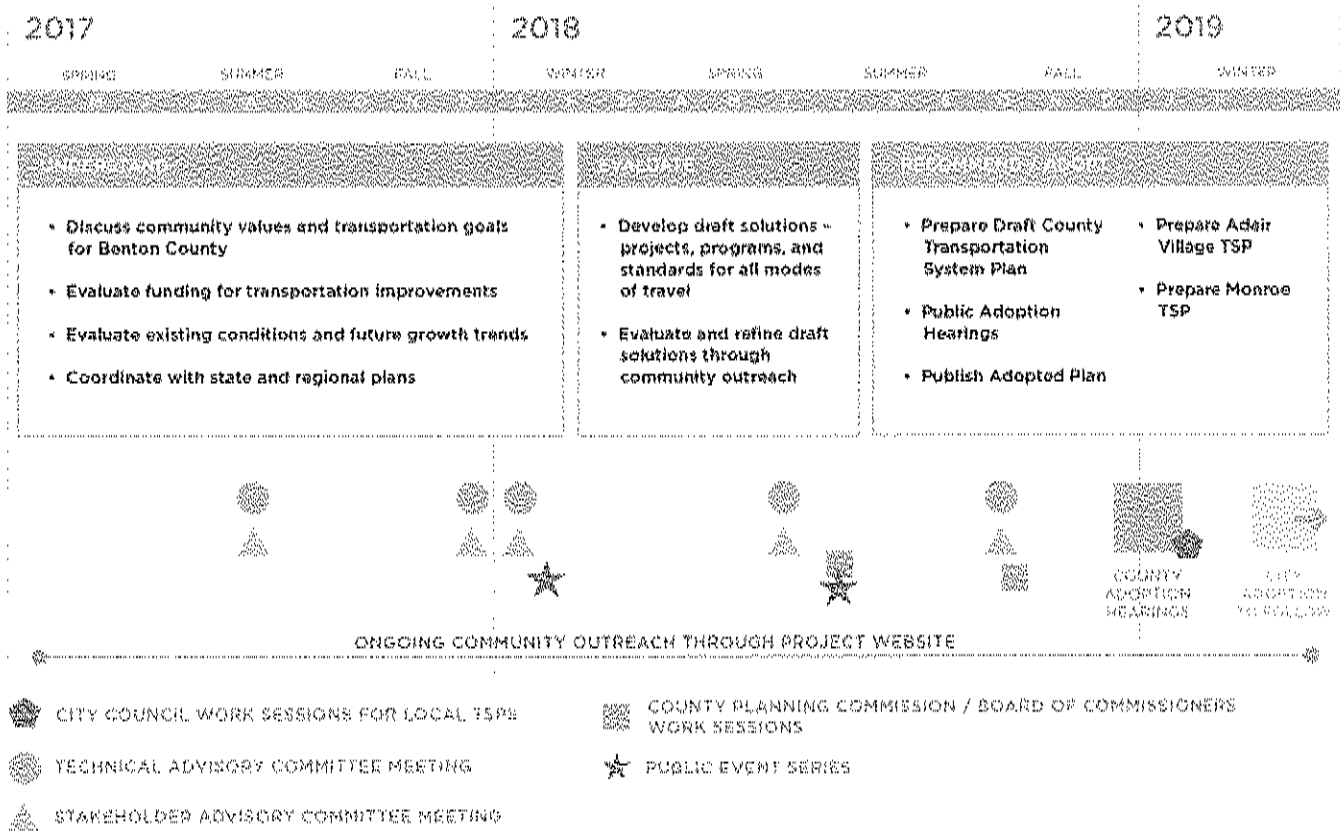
2017

SPRING SUMMER FALL

2018

WINTER SPRING SUMMER FALL

2019

WINTER

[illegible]

• Discuss community values and transportation goals for Benton County

• Evaluate funding for transportation improvements

• Evaluate existing conditions and future growth trends

• Coordinate with state and regional plans

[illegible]

• Develop draft solutions – projects, programs, and standards for all modes of travel

• Evaluate and refine draft solutions through community outreach

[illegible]

• Prepare Draft County Transportation System Plan

• Public Adoption Hearings

• Publish Adopted Plan

• Prepare Adair Village TSP

• Prepare Monroe TSP

COUNTY ADOPTION HEARINGS

CITY ADOPTION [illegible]

ONGOING COMMUNITY OUTREACH THROUGH PROJECT WEBSITE

CITY COUNCIL WORK SESSIONS FOR LOCAL TSPS

TECHNICAL ADVISORY COMMITTEE MEETING

STAKEHOLDER ADVISORY COMMITTEE MEETING

COUNTY PLANNING COMMISSION / BOARD OF COMMISSIONERS WORK SESSIONS

PUBLIC EVENT SERIES